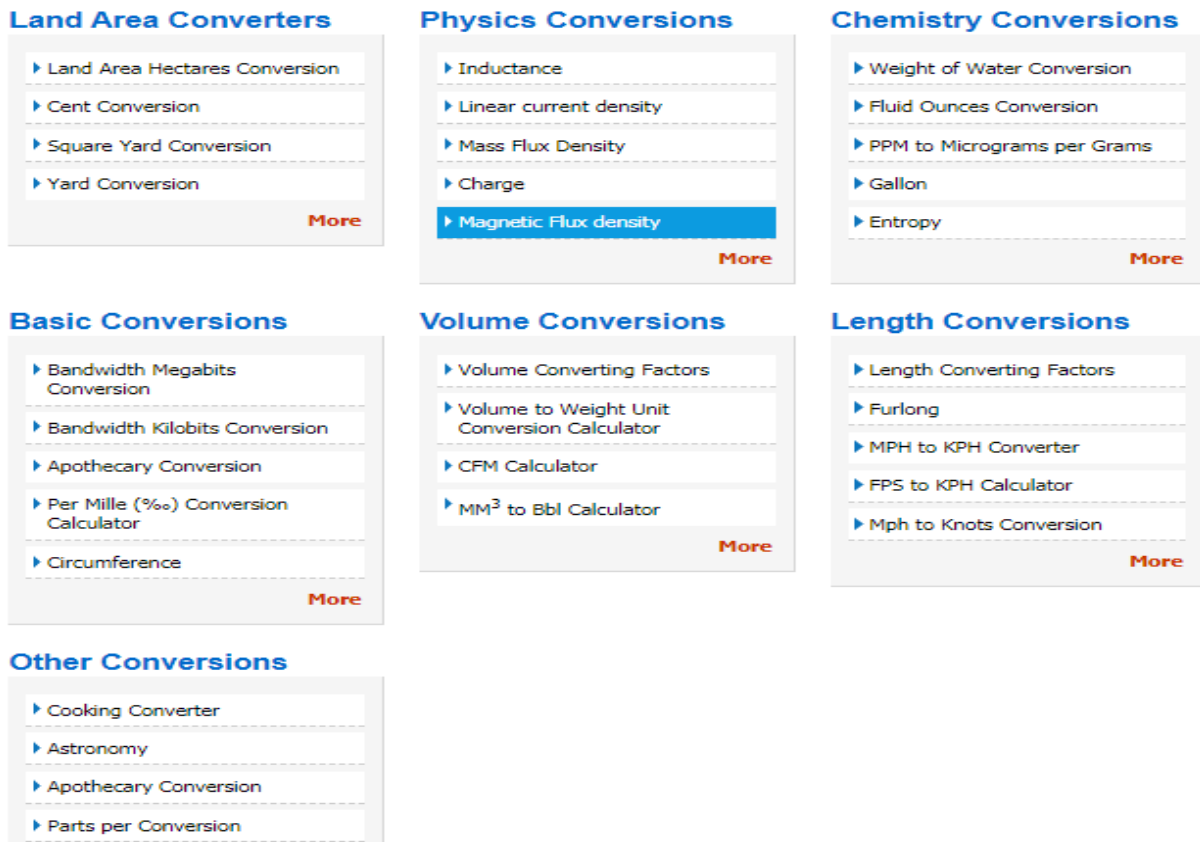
Land Area Converters

Land Area Hectares Conversion

Cent Conversion

Square Yard Conversion

Yard Conversion

More

Physics Conversions

Inductance

Linear current density

Mass Flux Density

Charge

Magnetic Flux density

More

Chemistry Conversions

Weight of Water Conversion

Fluid Ounces Conversion

PPM to Micrograms per Grams

Gallon

Entropy

More

Basic Conversions

Bandwidth Megabits Conversion

Bandwidth Kilobits Conversion

Apothecary Conversion

Per Mille (‰) Conversion Calculator

Circumference

More

Volume Conversions

Volume Converting Factors

Volume to Weight Unit Conversion Calculator

CFM Calculator

$MM^3$ to Bbl Calculator

More

Length Conversions

Length Converting Factors

Furlong

MPH to KPH Converter

FPS to KPH Calculator

Mph to Knots Conversion

More

Other Conversions

Cooking Converter

Astronomy

Apothecary Conversion

Parts per Conversion